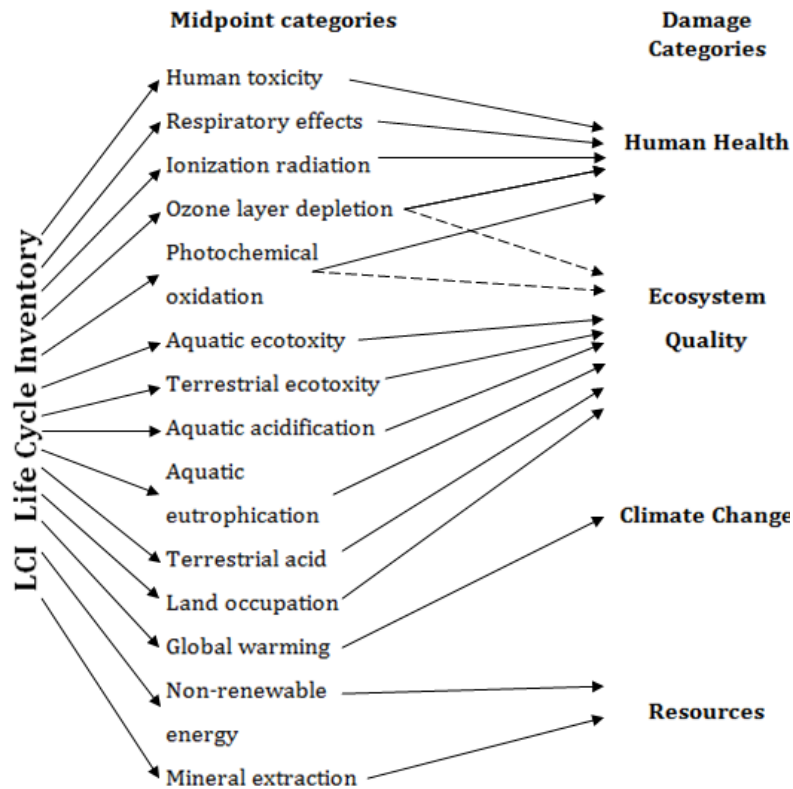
Midpoint categories

Damage Categories

LCI Life Cycle Inventory

Human toxicity
Respiratory effects
Ionization radiation
Ozone layer depletion
Photochemical oxidation
Aquatic ecotoxity
Terrestrial ecotoxity
Aquatic acidification
Aquatic eutrophication
Terrestrial acid
Land occupation
Global warming
Non-renewable energy
Mineral extraction

Human Health

Ecosystem Quality

Climate Change

Resources